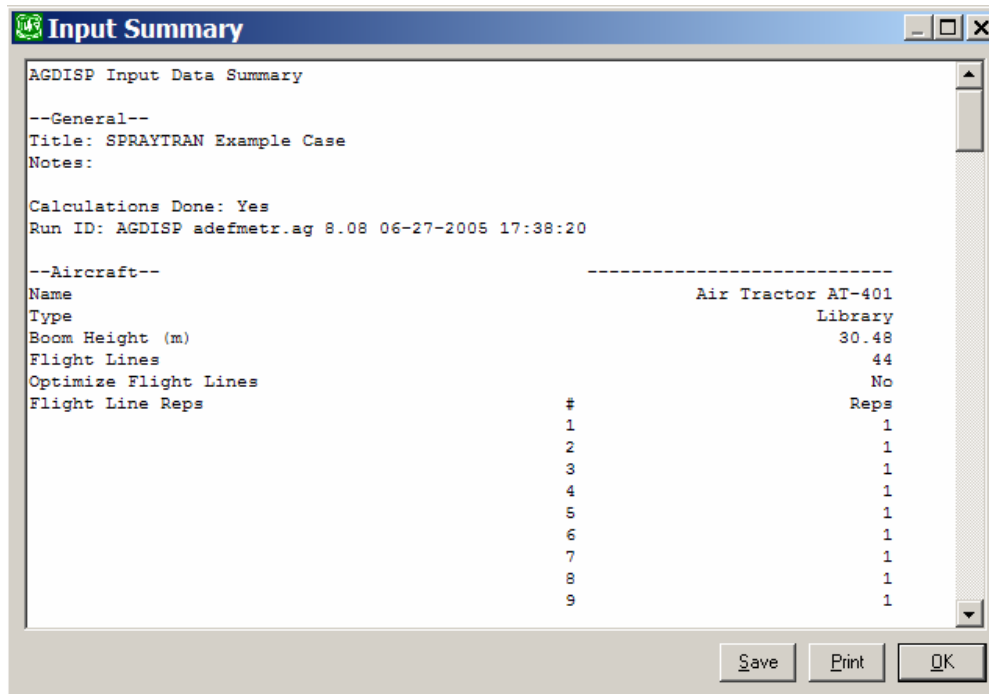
Input Summary

AGDISP Input Data Summary

--General--
Title: SPRAYTRAN Example Case
Notes:

Calculations Done: Yes
Run ID: AGDISP adefmetr.ag 8.08 06-27-2005 17:38:20

--Aircraft-- ----------------------------

| | | |
|---|---|---|
| Name | | Air Tractor AT-401 |
| Type | | Library |
| Boom Height (m) | | 30.48 |
| Flight Lines | | 44 |
| Optimize Flight Lines | | No |
| Flight Line Reps | # | Reps |
| | 1 | 1 |
| | 2 | 1 |
| | 3 | 1 |
| | 4 | 1 |
| | 5 | 1 |
| | 6 | 1 |
| | 7 | 1 |
| | 8 | 1 |
| | 9 | 1 |

Save Print OK